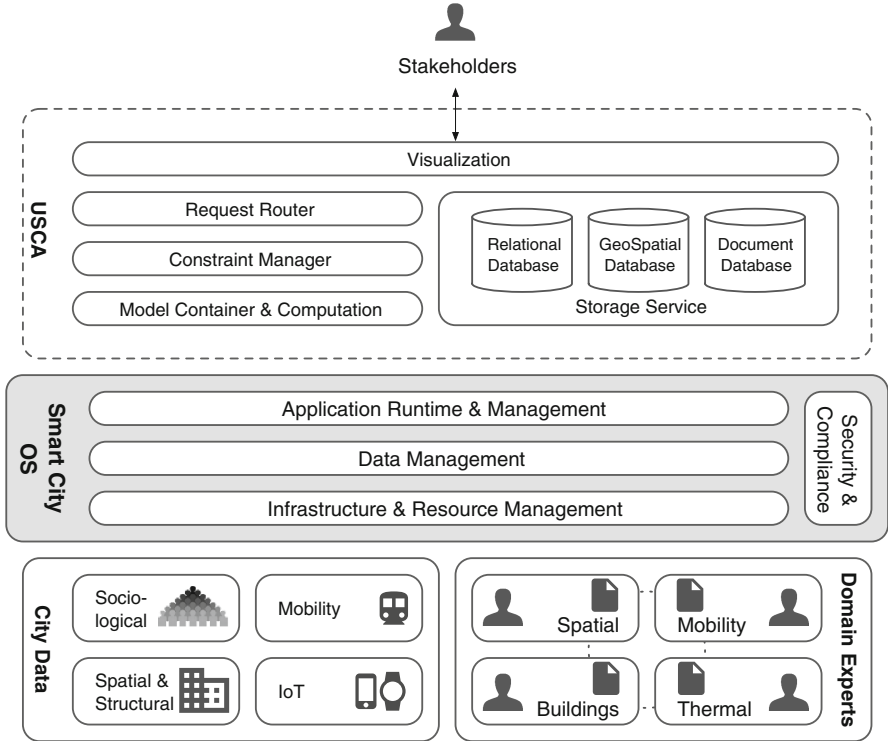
Stakeholders

USCA

Visualization

Request Router

Constraint Manager

Model Container & Computation

Relational Database

GeoSpatial Database

Document Database

Storage Service

Smart City OS

Application Runtime & Management

Data Management

Infrastructure & Resource Management

Security & Compliance

City Data

Sociological

Mobility

Spatial & Structural

IoT

Domain Experts

Spatial

Mobility

Buildings

Thermal